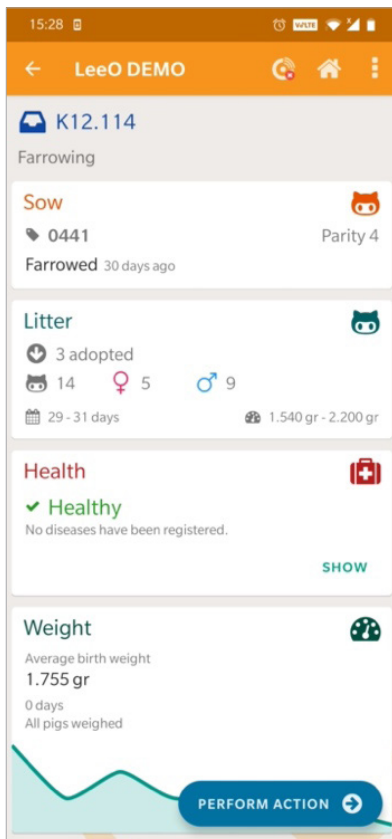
15:28

VoLTE

LeeO DEMO

K12.114

Farrowing

Sow

0441

Parity 4

Farrowed 30 days ago

Litter

3 adopted

14 ♀ 5 ♂ 9

29 - 31 days

1.540 gr - 2.200 gr

Health

✔ Healthy

No diseases have been registered.

SHOW

Weight

Average birth weight

1.755 gr

0 days

All pigs weighed

PERFORM ACTION